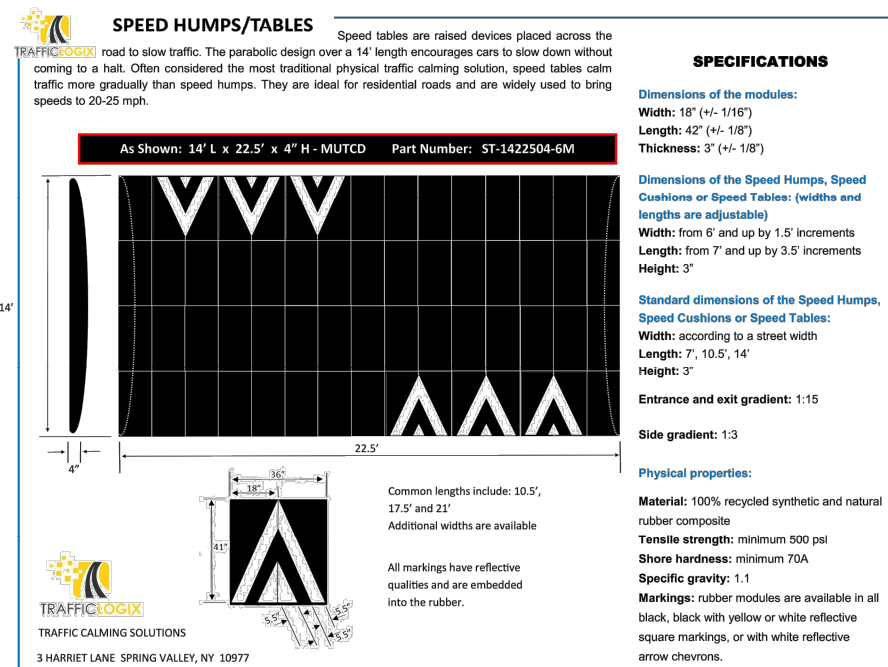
TRAFFICLOGIX

SPEED HUMPS/TABLES

Speed tables are raised devices placed across the road to slow traffic. The parabolic design over a 14' length encourages cars to slow down without coming to a halt. Often considered the most traditional physical traffic calming solution, speed tables calm traffic more gradually than speed humps. They are ideal for residential roads and are widely used to bring speeds to 20-25 mph.

As Shown: 14' L x 22.5' x 4" H - MUTCD Part Number: ST-1422504-6M

14'

4"

22.5'

36"

18"

41"

5.5"

5.5"

5.5"

5.5"

Common lengths include: 10.5', 17.5' and 21'
Additional widths are available

All markings have reflective qualities and are embedded into the rubber.

TRAFFICLOGIX

TRAFFIC CALMING SOLUTIONS

3 HARRIET LANE SPRING VALLEY, NY 10977

SPECIFICATIONS

Dimensions of the modules:
Width: 18" (+/- 1/16")
Length: 42" (+/- 1/8")
Thickness: 3" (+/- 1/8")

Dimensions of the Speed Humps, Speed Cushions or Speed Tables: (widths and lengths are adjustable)
Width: from 6' and up by 1.5' increments
Length: from 7' and up by 3.5' increments
Height: 3"

Standard dimensions of the Speed Humps, Speed Cushions or Speed Tables:
Width: according to a street width
Length: 7', 10.5', 14'
Height: 3"

Entrance and exit gradient: 1:15

Side gradient: 1:3

Physical properties:

Material: 100% recycled synthetic and natural rubber composite
Tensile strength: minimum 500 psi
Shore hardness: minimum 70A
Specific gravity: 1.1
Markings: rubber modules are available in all black, black with yellow or white reflective square markings, or with white reflective arrow chevrons.